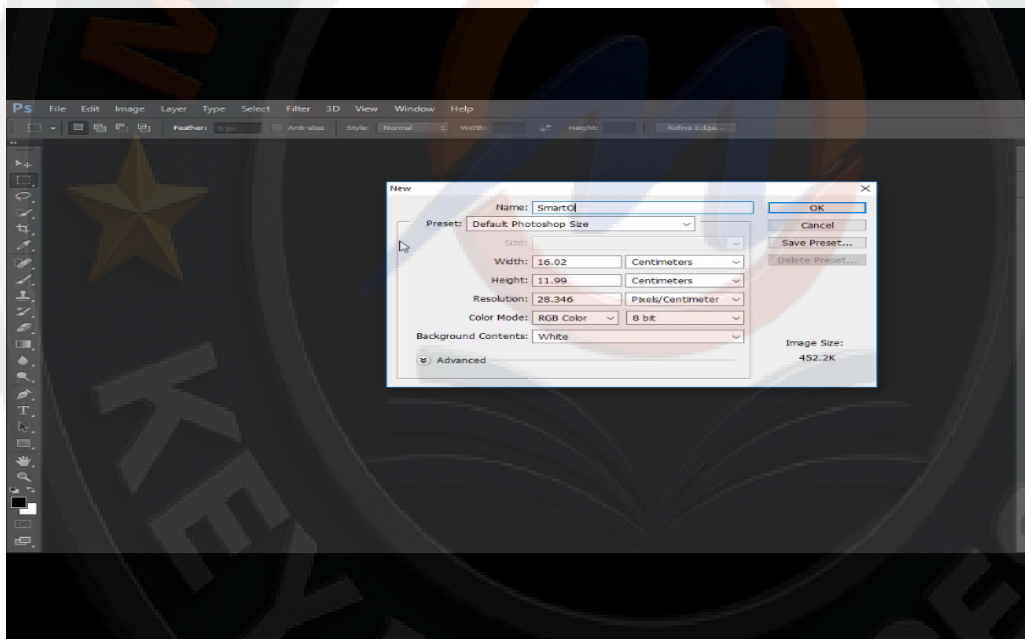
Ps File Edit Image Layer Type Select Filter 3D View Window Help

Feather: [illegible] Anti-alias Style: Normal Width: Height: Refine Edge...

New

Name: SmartO

Preset: Default Photoshop Size

Size:

Width: 16.02 Centimeters

Height: 11.99 Centimeters

Resolution: 28.346 Pixels/Centimeter

Color Mode: RGB Color 8 bit

Background Contents: White

Advanced

OK

Cancel

Save Preset...

Delete Preset...

Image Size:

452.2K